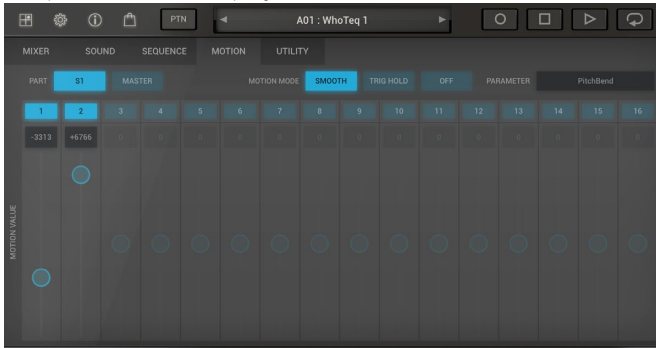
PTN

A01 : WhoTeq 1

MIXER SOUND SEQUENCE MOTION UTILITY

PART S1 MASTER MOTION MODE SMOOTH TRIG HOLD OFF PARAMETER PitchBend

| 1 | 2 | 3 | 4 | 5 | 6 | 7 | 8 | 9 | 10 | 11 | 12 | 13 | 14 | 15 | 16 |
|---|---|---|---|---|---|---|---|---|---|---|---|---|---|---|---|
| -3313 | +6766 | 0 | 0 | 0 | 0 | 0 | 0 | 0 | 0 | 0 | 0 | 0 | 0 | 0 | 0 |

MOTION VALUE